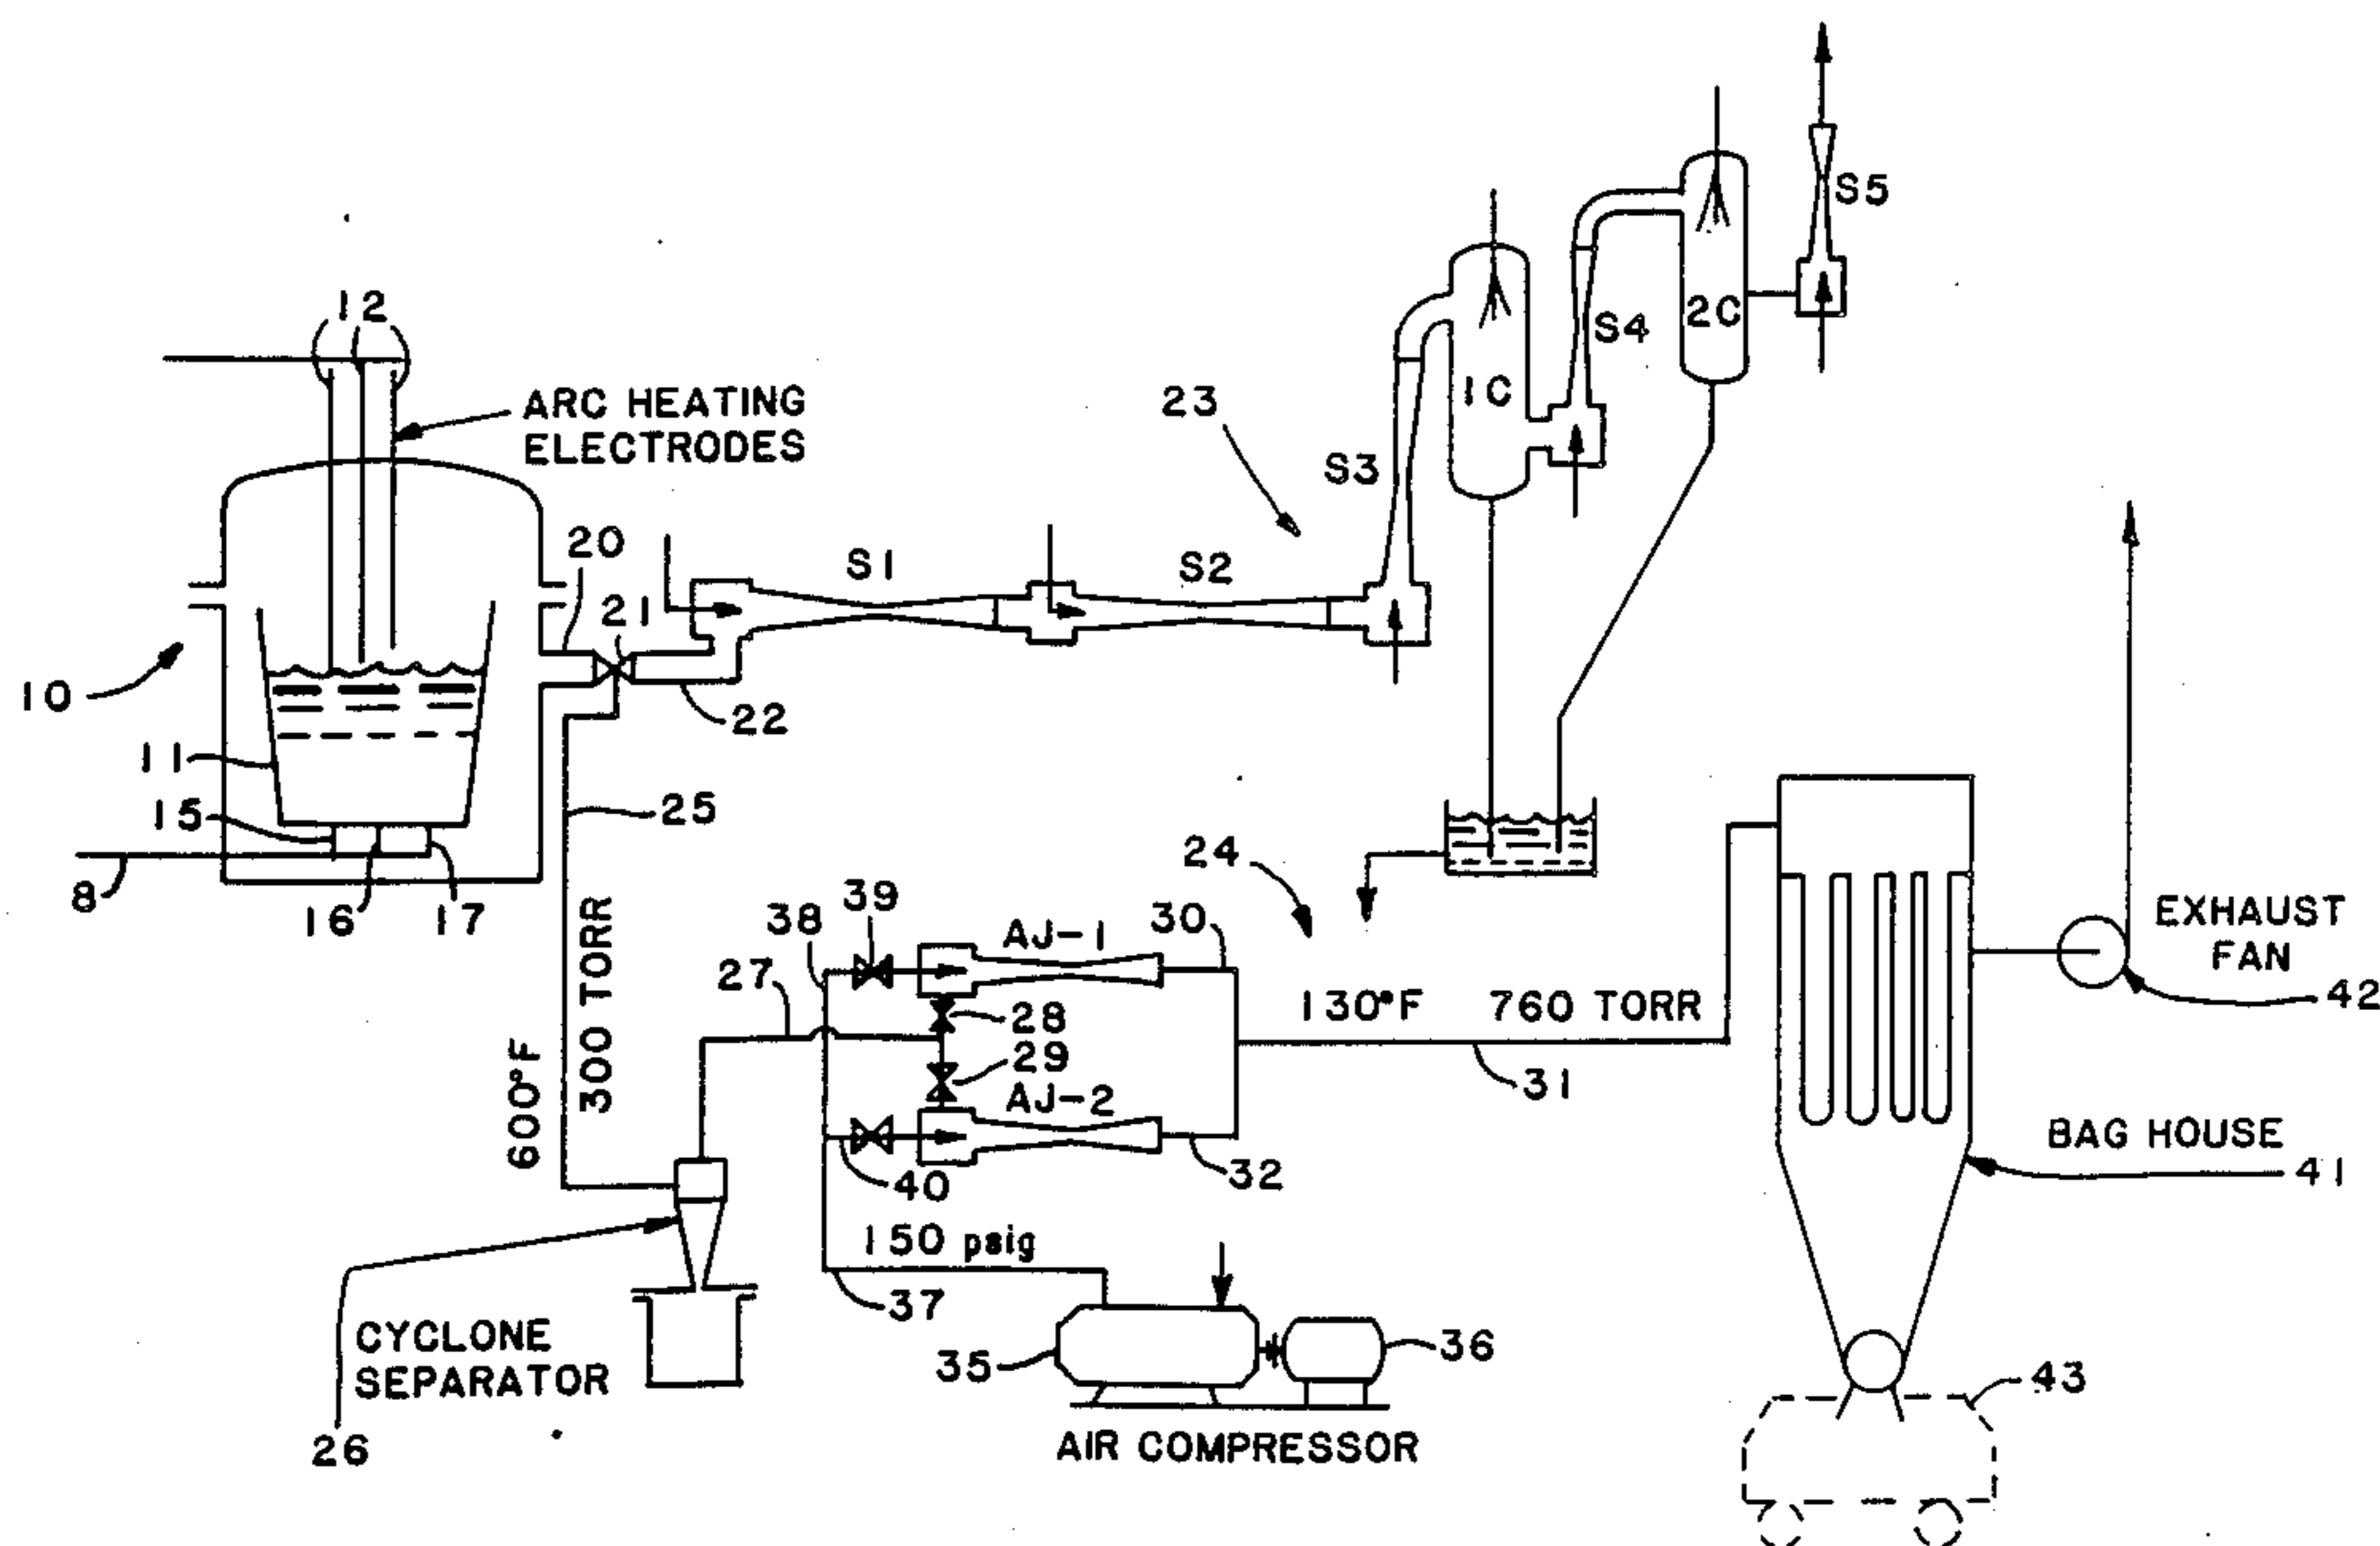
12
ARC HEATING ELECTRODES
23
S5
S4
2C
1C
S3
20
S1
S2
21
10
22
11
25
15
8
16
17
24
EXHAUST FAN
42
39
38
AJ-1
30
27
28
130°F
760 TORR
300 TORR
600°F
29
AJ-2
31
BAG HOUSE
40
32
41
150 psig
37
36
35
43
CYCLONE SEPARATOR
26
AIR COMPRESSOR